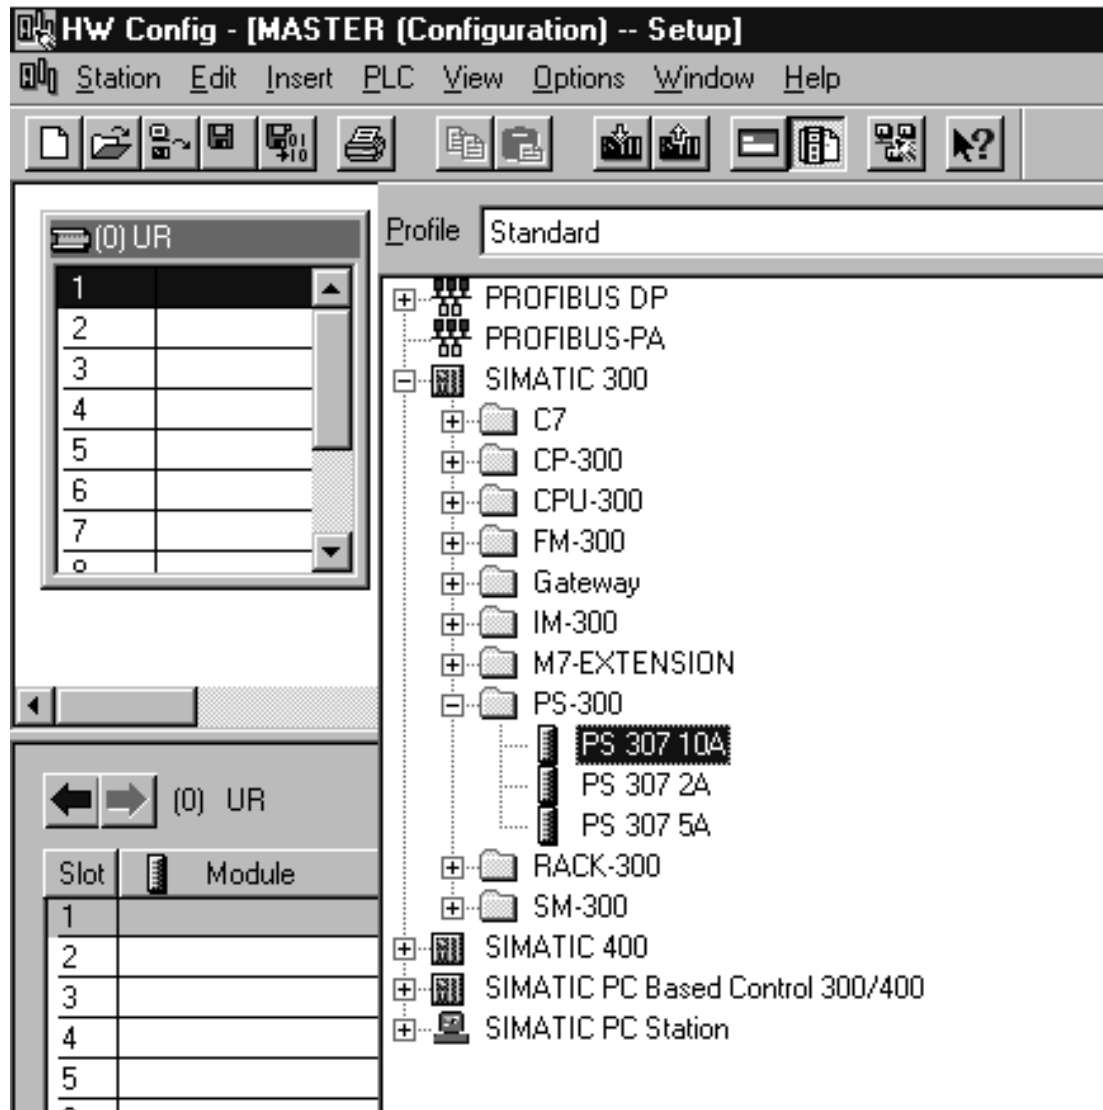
HW Config - [MASTER (Configuration) -- Setup]

Station Edit Insert PLC View Options Window Help

(0) UR

| 1 | |
|---|---|
| 2 | |
| 3 | |
| 4 | |
| 5 | |
| 6 | |
| 7 | |

Profile Standard

PROFIBUS DP
PROFIBUS-PA
SIMATIC 300
C7
CP-300
CPU-300
FM-300
Gateway
IM-300
M7-EXTENSION
PS-300
PS 307 10A
PS 307 2A
PS 307 5A
RACK-300
SM-300
SIMATIC 400
SIMATIC PC Based Control 300/400
SIMATIC PC Station

(0) UR

| Slot | Module |
|---|---|
| 1 | |
| 2 | |
| 3 | |
| 4 | |
| 5 | |